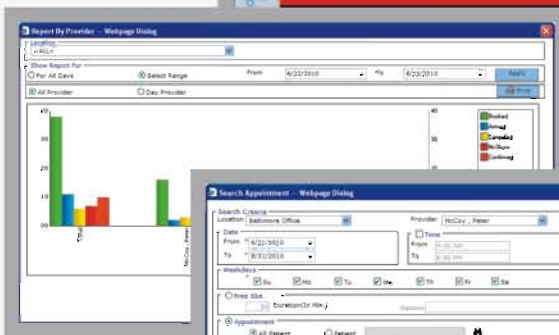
Report By Provider -- Webpage Dialog

Location
<ALL>

Show Report For
For All Days
Select Range
From 6/22/2010
To 6/23/2010
Apply

All Provider
One Provider
Print

40
30
20
10
0

Total
McCoy, Peter

40

Booked
Arrived
Canceled
NoShow
Confirmed

Search Appointment -- Webpage Dialog

Search Criteria
Location Baltimore Office
Provider McCoy , Peter

Date
From * 6/22/2010
To * 8/31/2010

Time
From 8:00 AM
To 5:00 PM

Weekdays
Su
Mo
Tu
We
Th
Fr
Sa

Free Slot
Duration(In Min.)
Reason

Appointment
All Patient
Patient